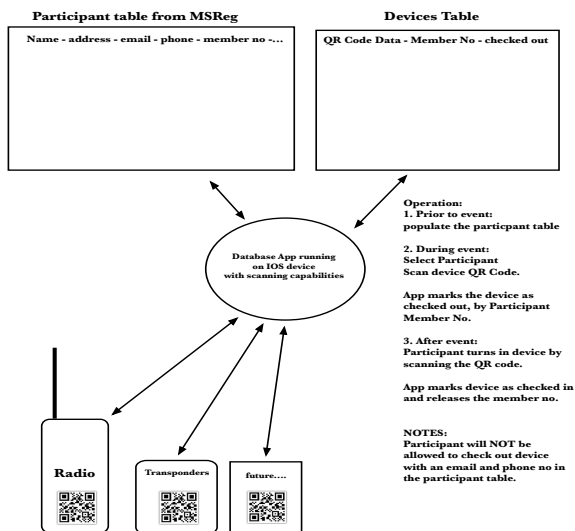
Participant table from MSReg

Name - address - email - phone - member no -...

Devices Table

QR Code Data - Member No - checked out

Database App running on IOS device with scanning capabilities

Operation:
1. Prior to event:
populate the particpant table

2. During event:
Select Participant
Scan device QR Code.

App marks the device as checked out, by Participant Member No.

3. After event:
Participant turns in device by scanning the QR code.

App marks device as checked in and releases the member no.

NOTES:
Participant will NOT be allowed to check out device with an email and phone no in the participant table.

Radio

Transponders

future....